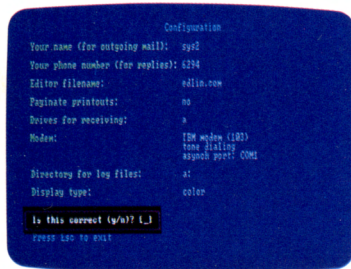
Configuration

Your name (for outgoing mail): sys2

Your phone number (for replies): 6294

Editor filename: edlin.com

Paginate printouts: no

Drives for receiving: a

Modem: IBM modem (103)
tone dialing
asynch port: COM1

Directory for log files: a:

Display type: color

Is this correct (y/n)? (_)

Press ESC to exit